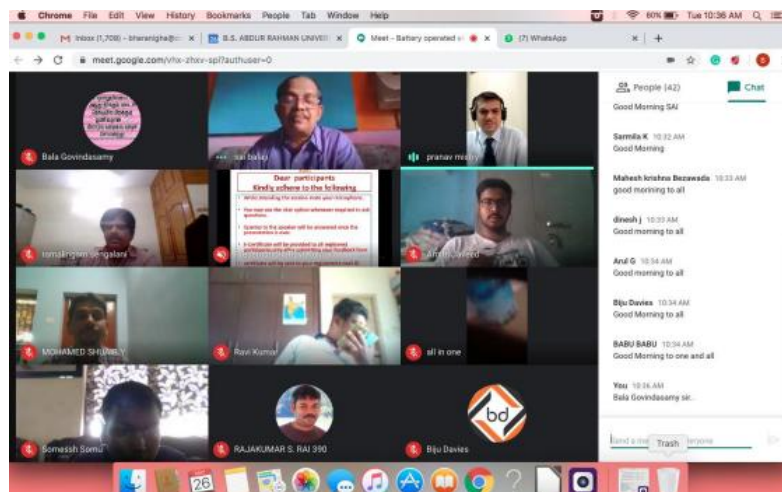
Chrome File Edit View History Bookmarks People Tab Window Help

60% Tue 10:36 AM

Inbox (1,708) - bharanigha@ × | B.S. ABDUR RAHMAN UNIVE × | Meet - Battery operated × | (7) WhatsApp × | +

meet.google.com/vhx-zhxv-spi?authuser=0

Bala Govindasamy

sai balaji

pranav mistry

Dear participants
Kindly adhere to the following

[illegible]

ramalingam sengalani

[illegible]

MOHAMMED SHUMILY

Ravi Kumar

all in one

Somesh Somu

RAJAKUMAR S. RAI 390

bd

Biju Davies

People (42)

Chat

Good Morning SAI

Sarmila K 10:32 AM
Good Morning

Mahesh krishna Bezawada 10:33 AM
good morning to all

dinesh j 10:33 AM
Good morning to all

Arul G 10:34 AM
Good morning to all

Biju Davies 10:34 AM
Good Morning to all

BABU BABU 10:34 AM
Good Morning to one and all

You 10:36 AM
Bala Govindasamy sir..

Send a me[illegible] eryone

Trash

26